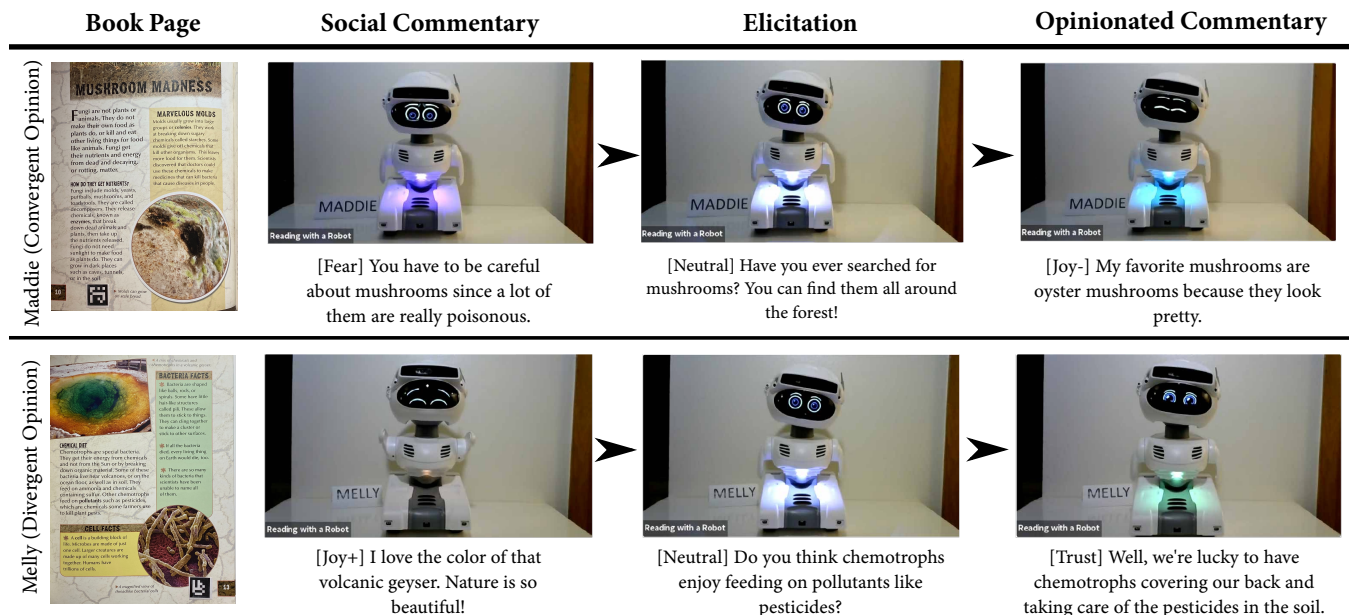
| | Book Page | Social Commentary | Elicitation | Opinionated Commentary |
|---|---|---|---|---|
| Maddie (Convergent Opinion) | MUSHROOM MADNESS | [Fear] You have to be careful about mushrooms since a lot of them are really poisonous. | [Neutral] Have you ever searched for mushrooms? You can find them all around the forest! | [Joy-] My favorite mushrooms are oyster mushrooms because they look pretty. |
| Melly (Divergent Opinion) | BACTERIA FACTS / CHEMICAL DIET / CELL FACTS | [Joy+] I love the color of that volcanic geyser. Nature is so beautiful! | [Neutral] Do you think chemotrophs enjoy feeding on pollutants like pesticides? | [Trust] Well, we're lucky to have chemotrophs covering our back and taking care of the pesticides in the soil. |

Fungi are not plants or animals. They do not make their own food as plants do, or kill and eat other living things for food like animals. Fungi get their nutrients and energy from dead and decaying, or rotting, matter.

MARVELOUS MOLDS

HOW DO THEY GET NUTRIENTS?

MADDIE

Reading with a Robot

MELLY

Reading with a Robot